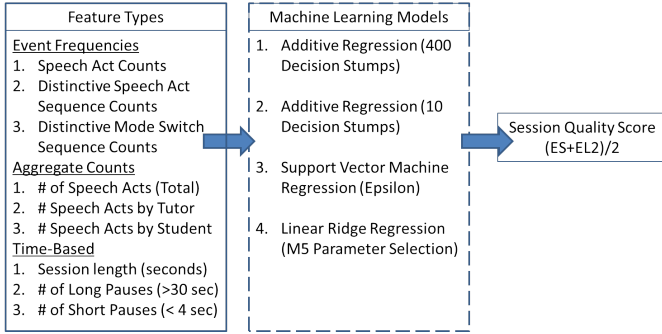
Feature Types

Event Frequencies
1. Speech Act Counts
2. Distinctive Speech Act Sequence Counts
3. Distinctive Mode Switch Sequence Counts

Aggregate Counts
1. # of Speech Acts (Total)
2. # Speech Acts by Tutor
3. # Speech Acts by Student

Time-Based
1. Session length (seconds)
2. # of Long Pauses (>30 sec)
3. # of Short Pauses (< 4 sec)

Machine Learning Models

1. Additive Regression (400 Decision Stumps)
2. Additive Regression (10 Decision Stumps)
3. Support Vector Machine Regression (Epsilon)
4. Linear Ridge Regression (M5 Parameter Selection)

Session Quality Score (ES+EL2)/2